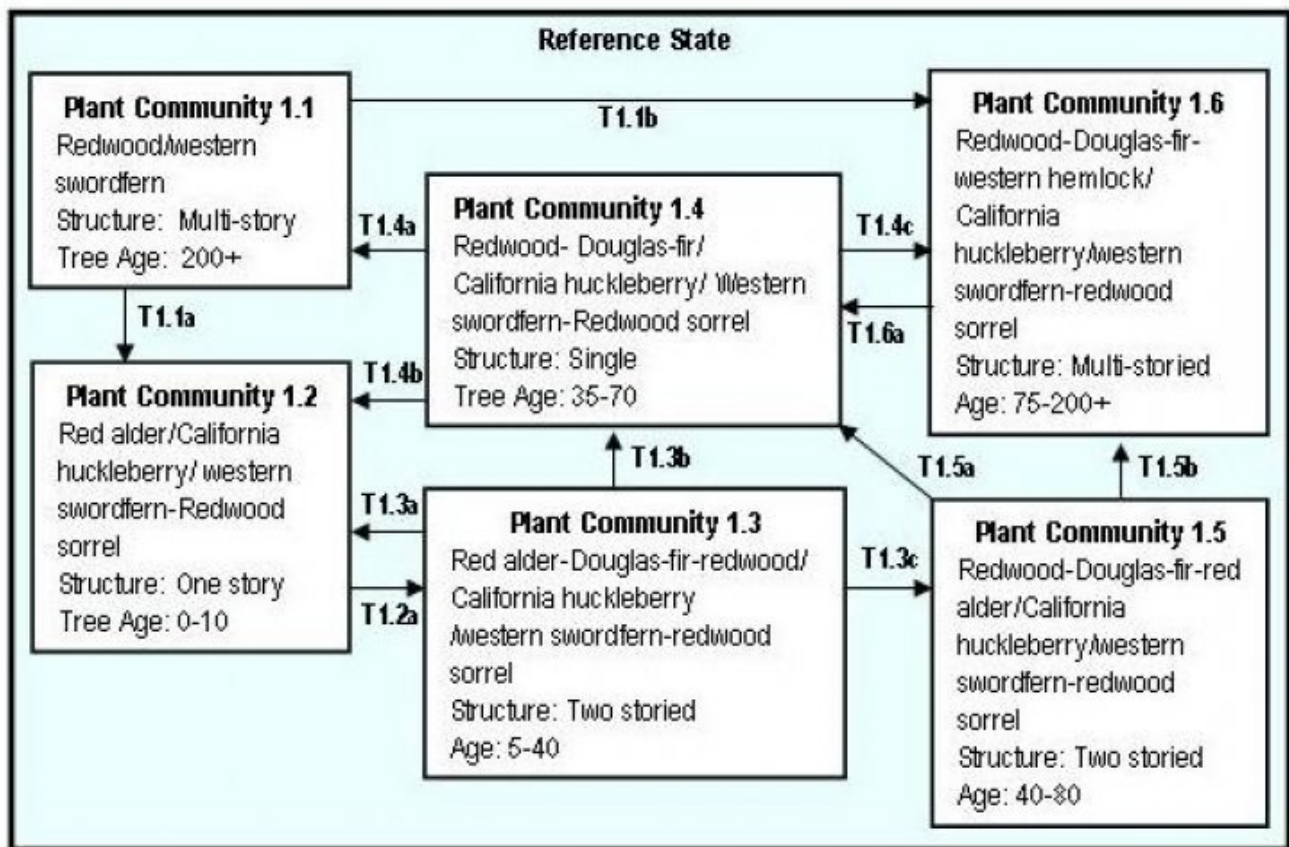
Reference State

Plant Community 1.1
Redwood/western swordfern
Structure: Multi-story
Tree Age: 200+

T1.1b

Plant Community 1.6
Redwood-Douglas-fir-western hemlock/ California huckleberry/western swordfern-redwood sorrel
Structure: Multi-storied
Age: 75-200+

T1.4a

Plant Community 1.4
Redwood- Douglas-fir/ California huckleberry/ Western swordfern-Redwood sorrel
Structure: Single
Tree Age: 35-70

T1.4c

T1.6a

T1.1a

T1.4b

Plant Community 1.2
Red alder/California huckleberry/ western swordfern-Redwood sorrel
Structure: One story
Tree Age: 0-10

T1.3b

T1.5a

T1.5b

T1.3a

Plant Community 1.3
Red alder-Douglas-fir-redwood/ California huckleberry /western swordfern-redwood sorrel
Structure: Two storied
Age: 5-40

T1.2a

T1.3c

Plant Community 1.5
Redwood-Douglas-fir-red alder/California huckleberry/western swordfern-redwood sorrel
Structure: Two storied
Age: 40-80